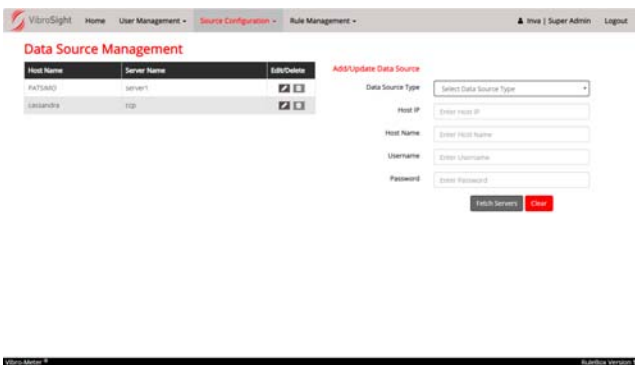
VibroSight Home User Management ▾ Source Configuration ▾ Rule Management ▾ Inva | Super Admin Logout

Data Source Management

| Host Name | Server Name | Edit/Delete |
|---|---|---|
| PATSMO | server1 | |
| Lessandra | tcp | |

Add/Update Data Source

Data Source Type Select Data Source Type

Host IP Enter Host IP

Host Name Enter Host Name

Username Enter Username

Password Enter Password

Fetch Servers Clear

Vibro-Meter ®

RuleBox Version 1